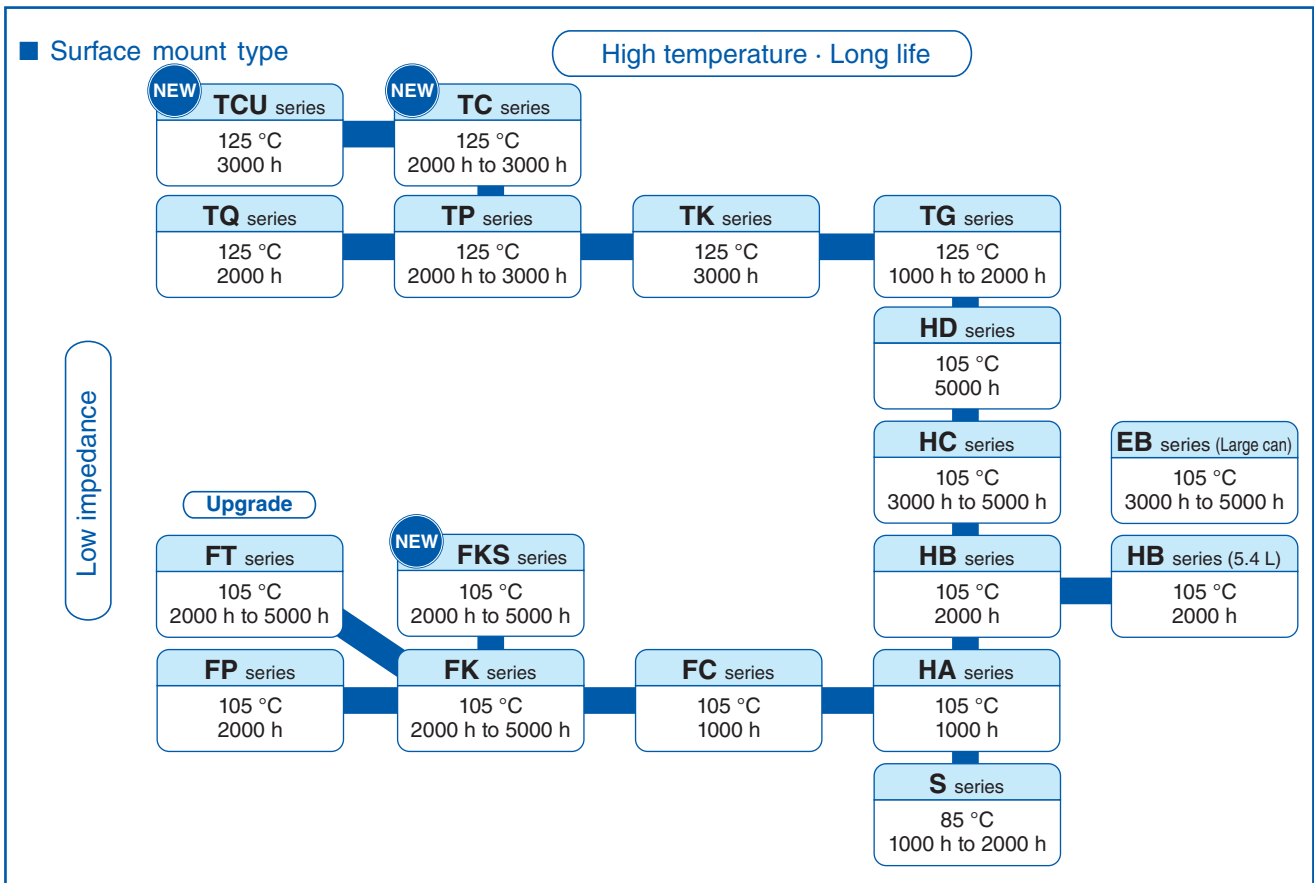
■ Surface mount type

High temperature · Long life

NEW TCU series
125 °C
3000 h

NEW TC series
125 °C
2000 h to 3000 h

TQ series
125 °C
2000 h

TP series
125 °C
2000 h to 3000 h

TK series
125 °C
3000 h

TG series
125 °C
1000 h to 2000 h

HD series
105 °C
5000 h

Low impedance

HC series
105 °C
3000 h to 5000 h

EB series (Large can)
105 °C
3000 h to 5000 h

Upgrade

FT series
105 °C
2000 h to 5000 h

NEW FKS series
105 °C
2000 h to 5000 h

HB series
105 °C
2000 h

HB series (5.4 L)
105 °C
2000 h

FP series
105 °C
2000 h

FK series
105 °C
2000 h to 5000 h

FC series
105 °C
1000 h

HA series
105 °C
1000 h

S series
85 °C
1000 h to 2000 h